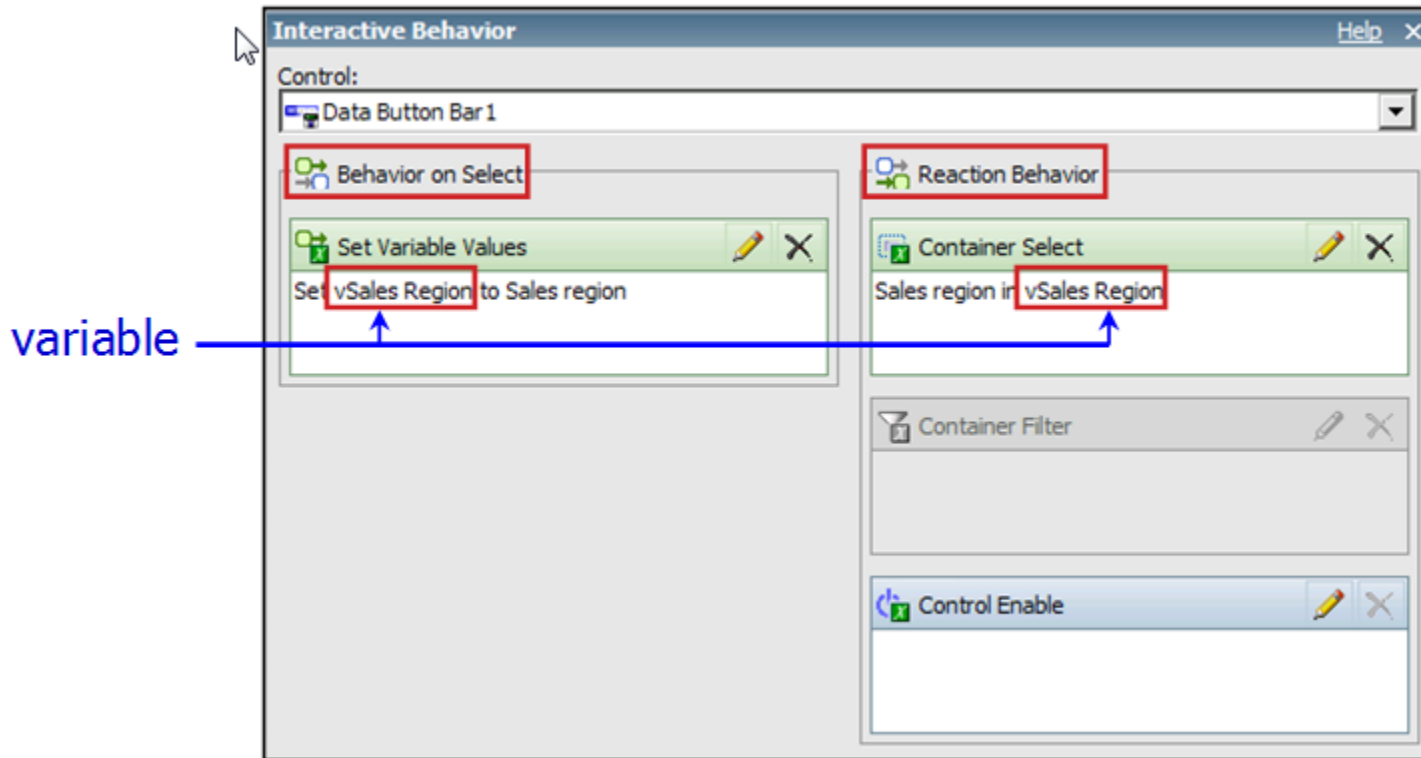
Interactive Behavior

Help

Control:

Data Button Bar 1

Behavior on Select

Set Variable Values

Set vSales Region to Sales region

variable

Reaction Behavior

Container Select

Sales region in vSales Region

Container Filter

Control Enable